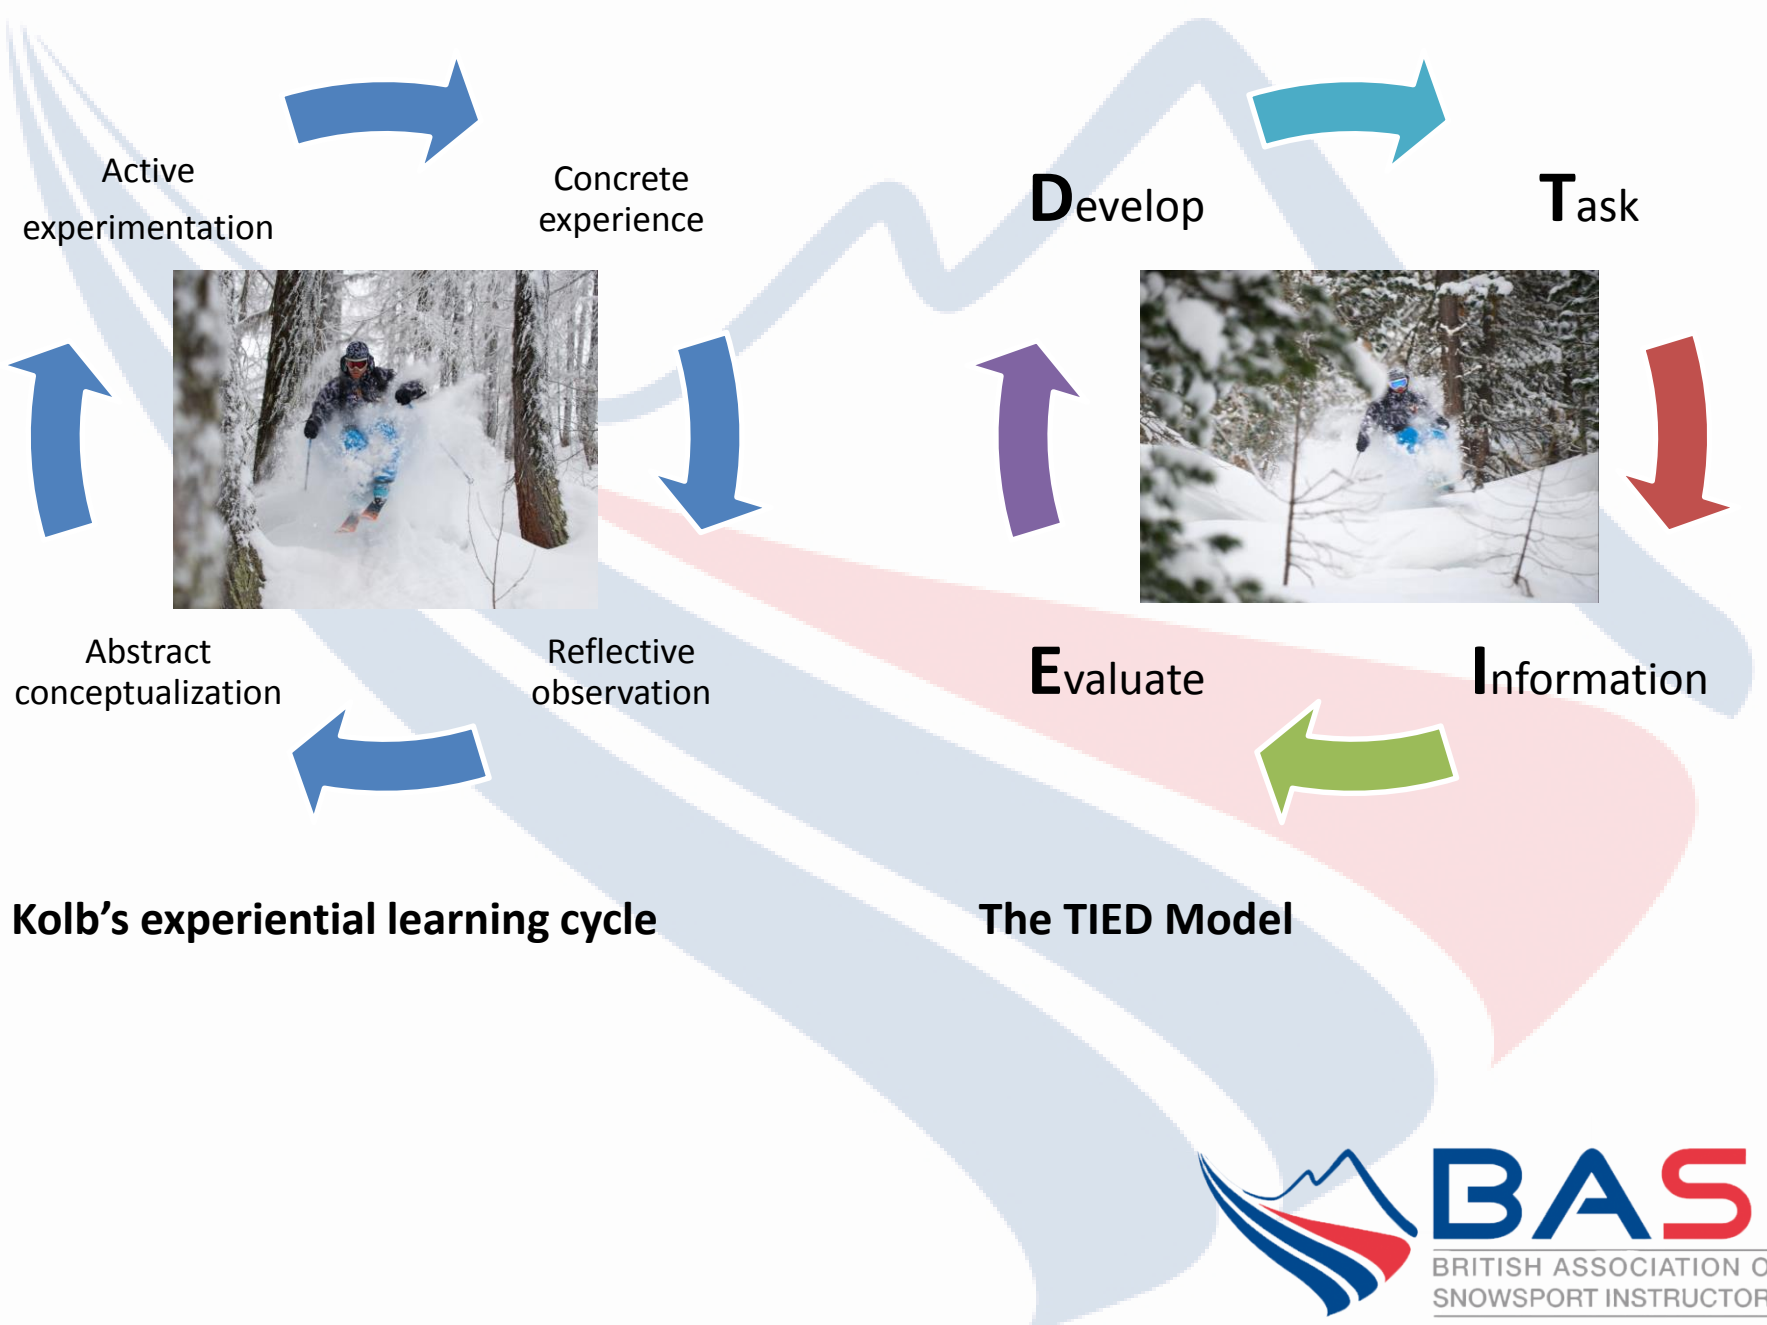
Active experimentation

Concrete experience

Develop

Task

Abstract conceptualization

Reflective observation

Evaluate

Information

Kolb’s experiential learning cycle

The TIED Model

BASI

BRITISH ASSOCIATION O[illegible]
SNOWSPORT INSTRUCTOR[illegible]